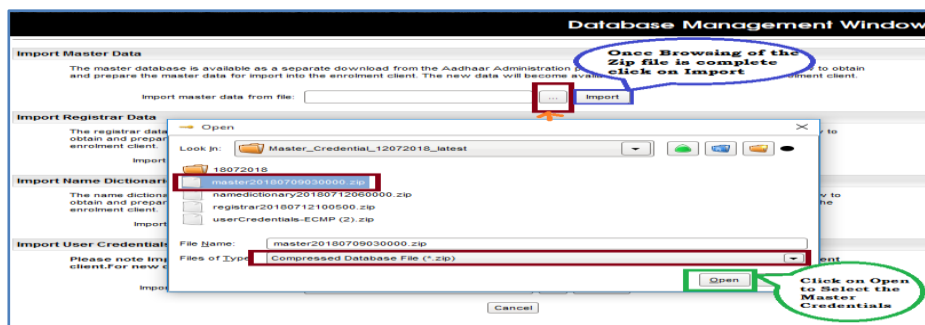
Database Management Window

Import Master Data

The master database is available as a separate download from the Aadhaar Administration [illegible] to obtain and prepare the master data for import into the enrolment client. The new data will become avail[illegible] enrolment client.

Import master data from file: ... Import

Once Browsing of the Zip file is complete click on Import

Import Registrar Data

The registrar data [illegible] to obtain and prepar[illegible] enrolment client.

Import

Import Name Dictionar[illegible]

The name dictiona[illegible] to obtain and prepar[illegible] the enrolment client.

Import

Import User Credentials

Please note Imp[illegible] client.For new c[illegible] ent

Impo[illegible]

Open

Look in: Master_Credential_12072018_latest

18072018
master20180709030000.zip
namedictionary20180712060000.zip
registrar20180712100500.zip
userCredentials-ECMP (2).zip

File Name: master20180709030000.zip

Files of Type: Compressed Database File (*.zip)

Open

Click on Open to Select the Master Credentials

Cancel